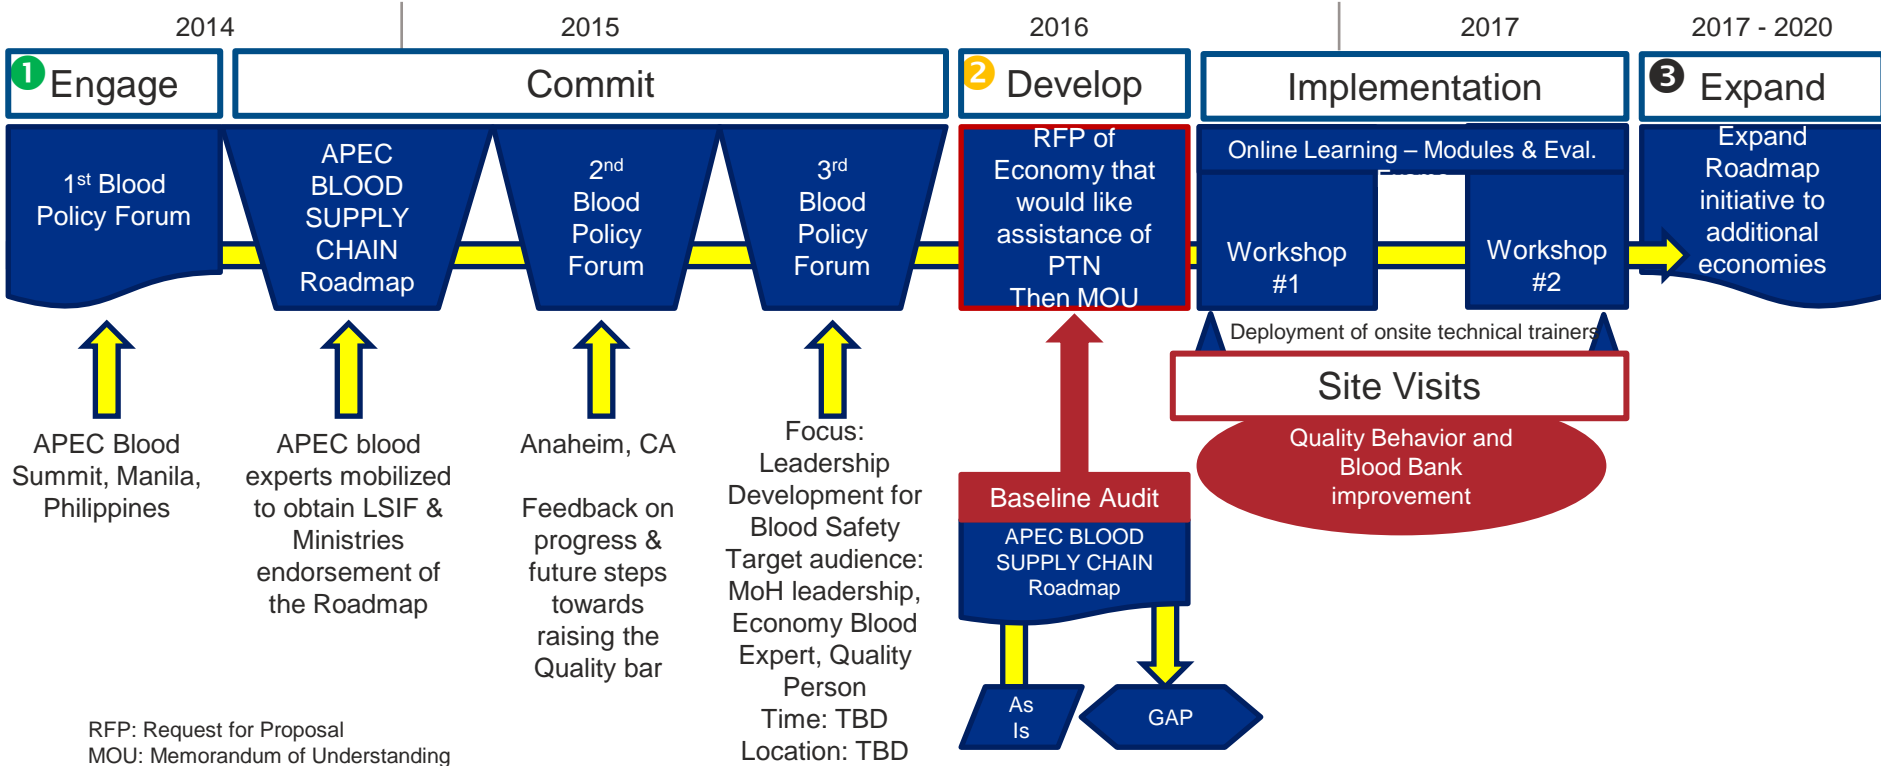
2014

2015

2016

2017

2017 - 2020

1 Engage

Commit

2 Develop

Implementation

3 Expand

1st Blood Policy Forum

APEC BLOOD SUPPLY CHAIN Roadmap

2nd Blood Policy Forum

3rd Blood Policy Forum

RFP of Economy that would like assistance of PTN Then MOU

Online Learning – Modules & Eval. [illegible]

Workshop #1

Workshop #2

Expand Roadmap initiative to additional economies

Deployment of onsite technical trainers

Site Visits

Quality Behavior and Blood Bank improvement

APEC Blood Summit, Manila, Philippines

APEC blood experts mobilized to obtain LSIF & Ministries endorsement of the Roadmap

Anaheim, CA

Feedback on progress & future steps towards raising the Quality bar

Focus: Leadership Development for Blood Safety
Target audience: MoH leadership, Economy Blood Expert, Quality Person
Time: TBD
Location: TBD

Baseline Audit

APEC BLOOD SUPPLY CHAIN Roadmap

As Is

GAP

RFP: Request for Proposal
MOU: Memorandum of Understanding